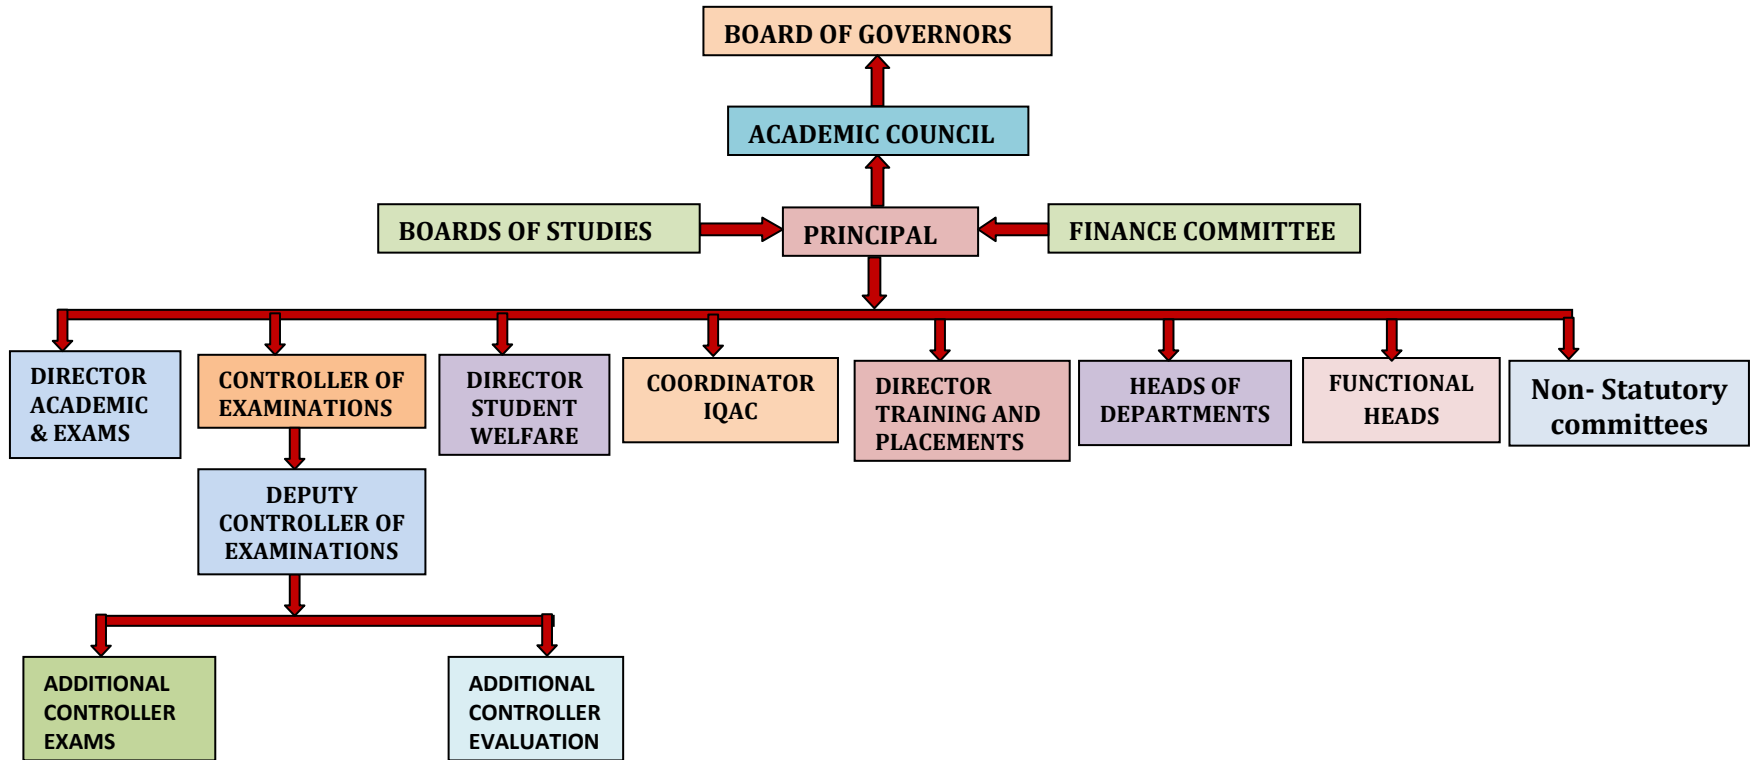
BOARD OF GOVERNORS

ACADEMIC COUNCIL

BOARDS OF STUDIES

PRINCIPAL

FINANCE COMMITTEE

DIRECTOR ACADEMIC & EXAMS

CONTROLLER OF EXAMINATIONS

DIRECTOR STUDENT WELFARE

COORDINATOR IQAC

DIRECTOR TRAINING AND PLACEMENTS

HEADS OF DEPARTMENTS

FUNCTIONAL HEADS

Non- Statutory committees

DEPUTY CONTROLLER OF EXAMINATIONS

ADDITIONAL CONTROLLER EXAMS

ADDITIONAL CONTROLLER EVALUATION